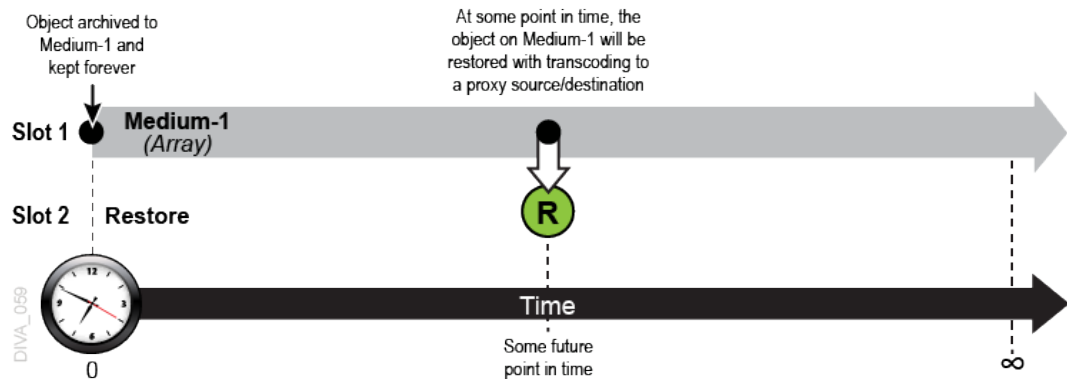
Object archived to Medium-1 and kept forever

At some point in time, the object on Medium-1 will be restored with transcoding to a proxy source/destination

Slot 1

Medium-1
(Array)

Slot 2

Restore

R

DIVA_059

12
9
3
6

Time

0

Some future point in time

∞